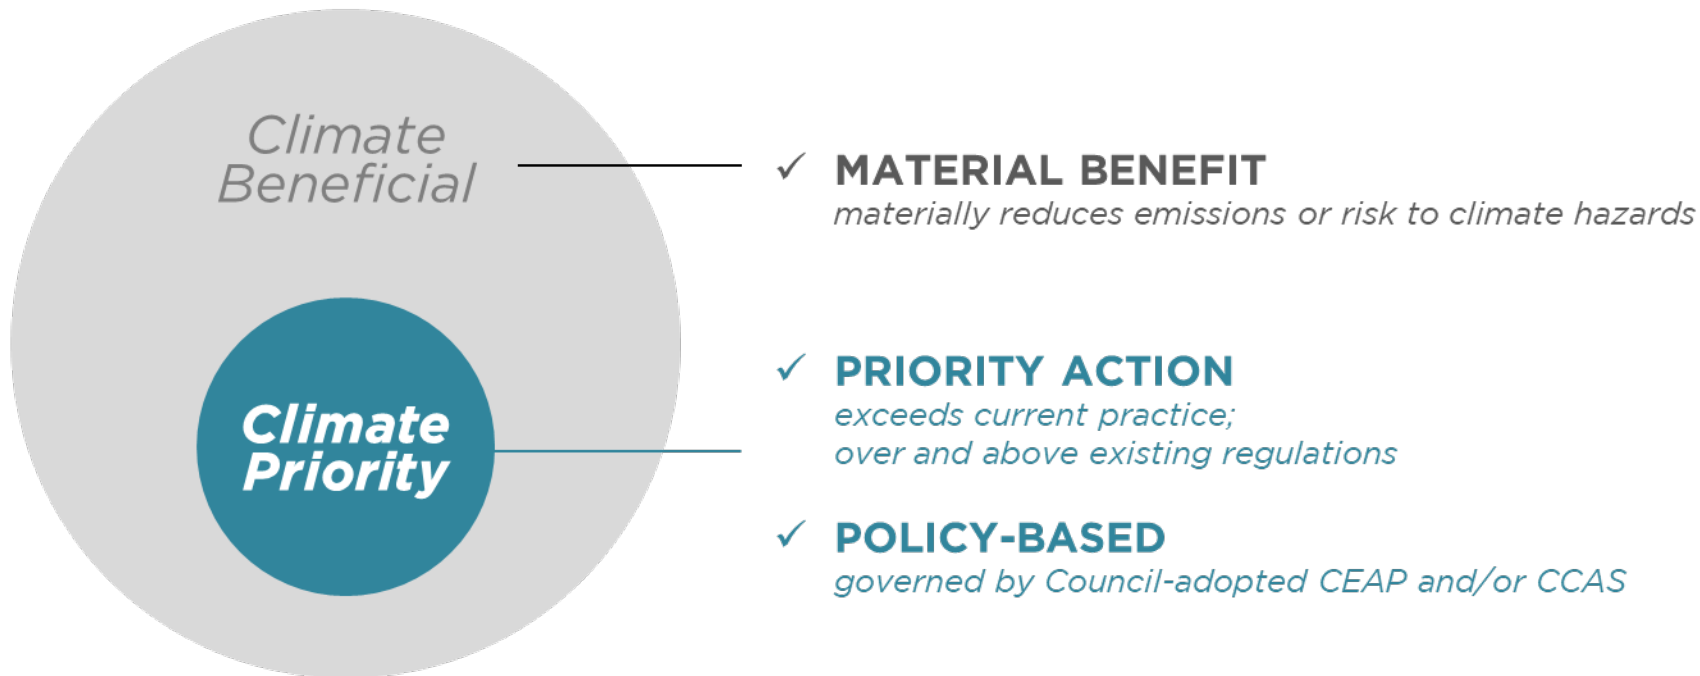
Climate Beneficial

Climate Priority

✓ MATERIAL BENEFIT
materially reduces emissions or risk to climate hazards

✓ PRIORITY ACTION
exceeds current practice;
over and above existing regulations

✓ POLICY-BASED
governed by Council-adopted CEAP and/or CCAS